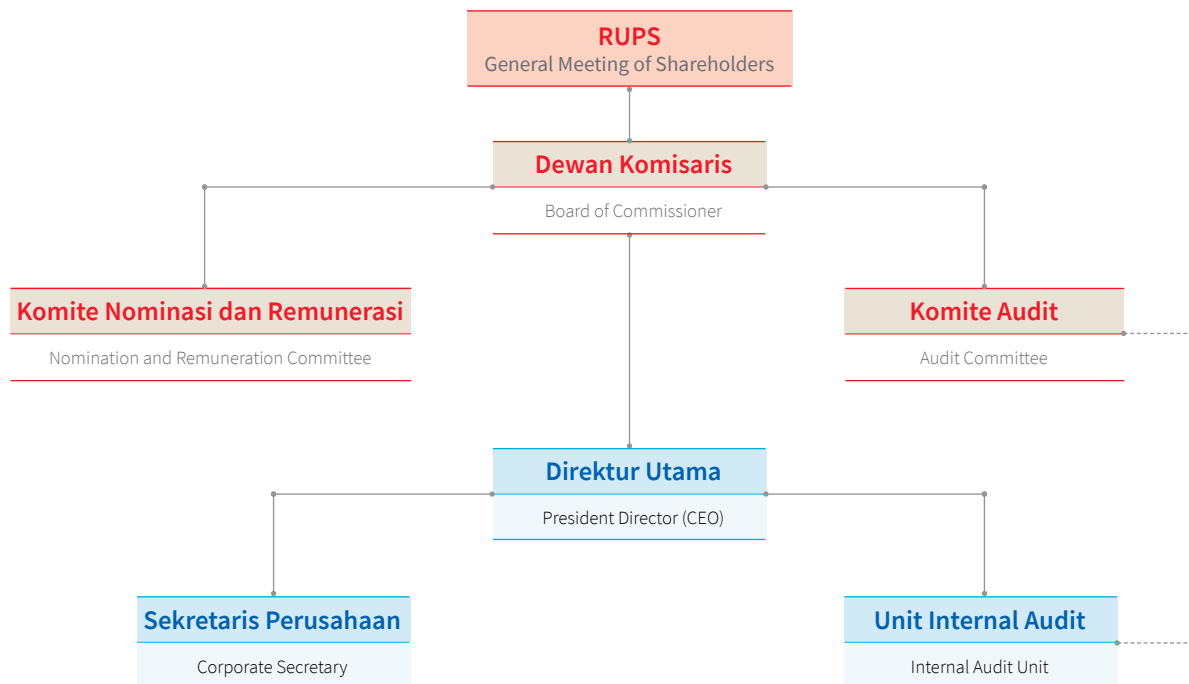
RUPS
General Meeting of Shareholders

Dewan Komisaris
Board of Commissioner

Komite Nominasi dan Remunerasi
Nomination and Remuneration Committee

Komite Audit
Audit Committee

Direktur Utama
President Director (CEO)

Sekretaris Perusahaan
Corporate Secretary

Unit Internal Audit
Internal Audit Unit